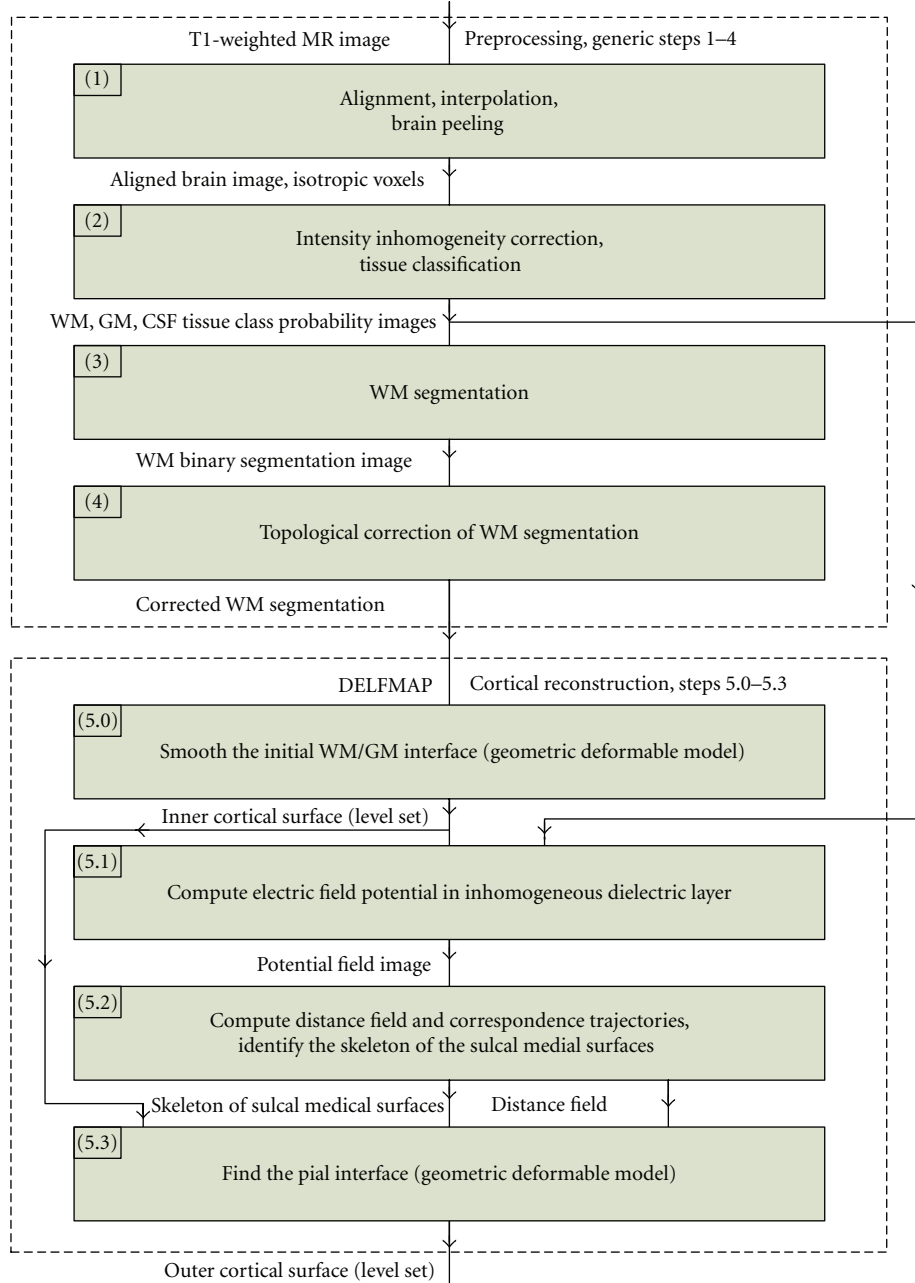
T1-weighted MR image

Preprocessing, generic steps 1–4

(1)

Alignment, interpolation, brain peeling

Aligned brain image, isotropic voxels

(2)

Intensity inhomogeneity correction, tissue classification

WM, GM, CSF tissue class probability images

(3)

WM segmentation

WM binary segmentation image

(4)

Topological correction of WM segmentation

Corrected WM segmentation

DELFMAP

Cortical reconstruction, steps 5.0–5.3

(5.0)

Smooth the initial WM/GM interface (geometric deformable model)

Inner cortical surface (level set)

(5.1)

Compute electric field potential in inhomogeneous dielectric layer

Potential field image

(5.2)

Compute distance field and correspondence trajectories, identify the skeleton of the sulcal medial surfaces

Skeleton of sulcal medical surfaces

Distance field

(5.3)

Find the pial interface (geometric deformable model)

Outer cortical surface (level set)